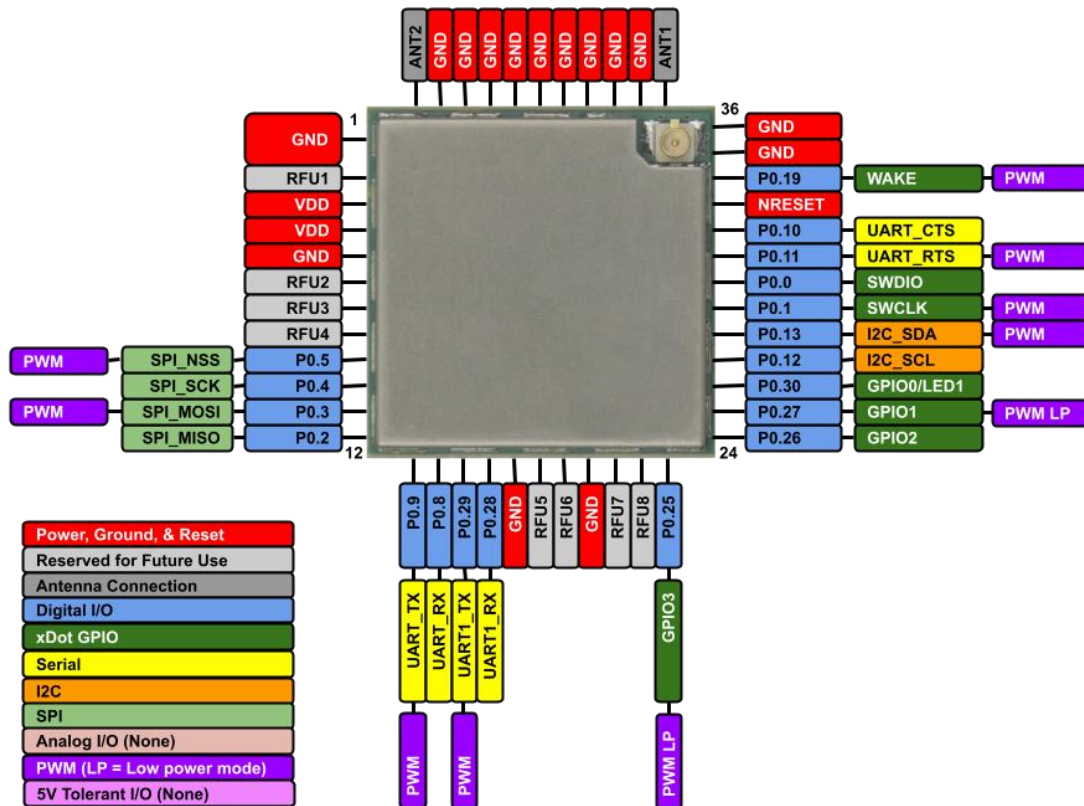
ANT2 GND GND GND GND GND GND GND GND GND ANT1

1

GND
RFU1
VDD
VDD
GND
RFU2
RFU3
RFU4
PWM SPI_NSS P0.5
SPI_SCK P0.4
PWM SPI_MOSI P0.3
SPI_MISO P0.2

12

36

GND
GND
P0.19 WAKE PWM
NRESET
P0.10 UART_CTS
P0.11 UART_RTS PWM
P0.0 SWDIO
P0.1 SWCLK PWM
P0.13 I2C_SDA PWM
P0.12 I2C_SCL
P0.30 GPIO0/LED1
P0.27 GPIO1 PWM LP
P0.26 GPIO2

24

P0.9 P0.8 P0.29 P0.28 GND RFU5 RFU6 GND RFU7 RFU8 P0.25

UART_TX UART_RX UART1_TX UART1_RX GPIO3

PWM PWM PWM LP

Power, Ground, & Reset
Reserved for Future Use
Antenna Connection
Digital I/O
xDot GPIO
Serial
I2C
SPI
Analog I/O (None)
PWM (LP = Low power mode)
5V Tolerant I/O (None)